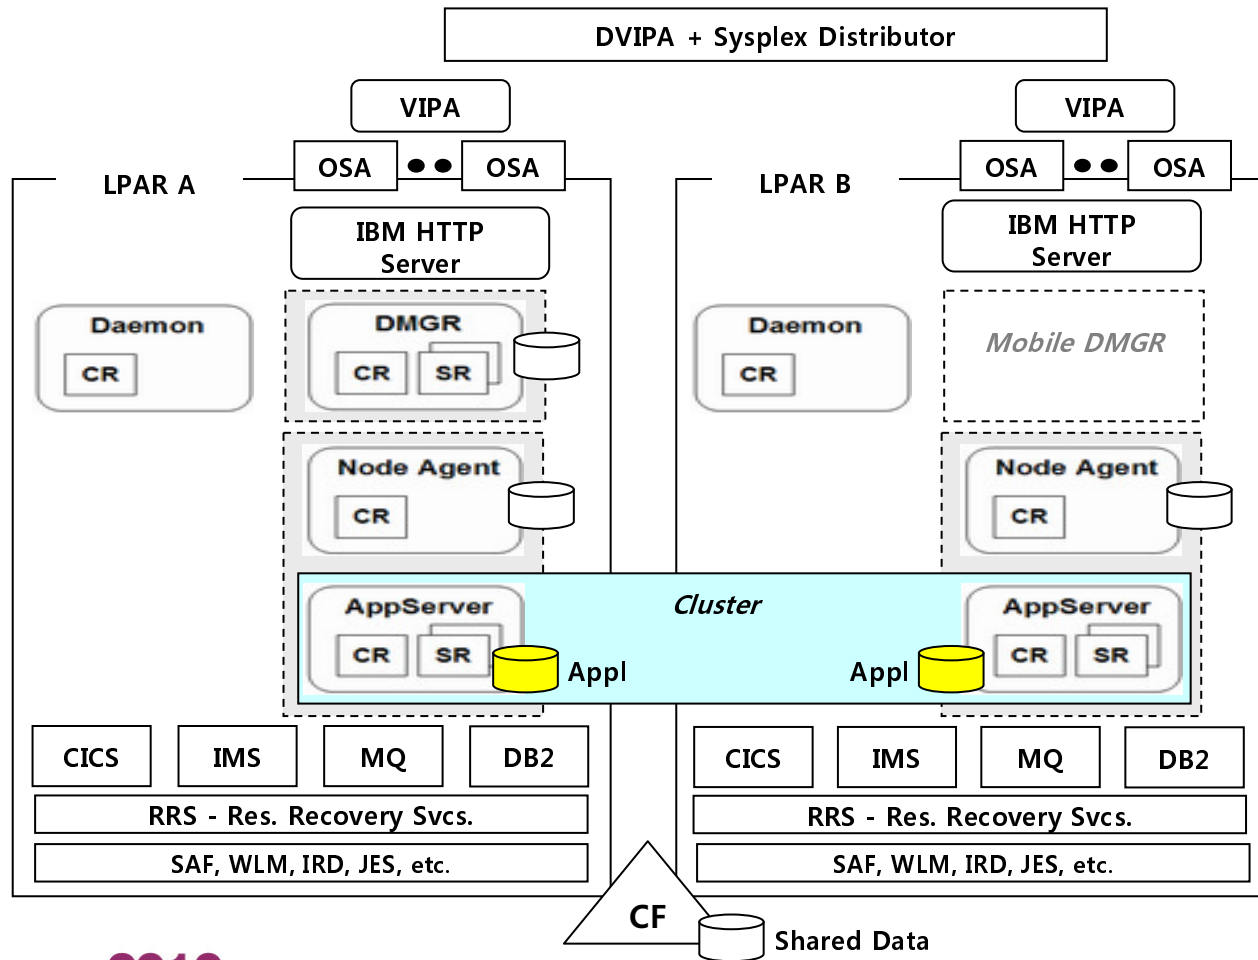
DVIPA + Sysplex Distributor

VIPA

OSA

OSA

LPAR A

IBM HTTP Server

Daemon

CR

DMGR

CR

SR

Node Agent

CR

AppServer

CR

SR

Appl

Cluster

VIPA

OSA

OSA

LPAR B

IBM HTTP Server

Daemon

CR

Mobile DMGR

Node Agent

CR

AppServer

CR

SR

Appl

CICS

IMS

MQ

DB2

RRS - Res. Recovery Svcs.

SAF, WLM, IRD, JES, etc.

CICS

IMS

MQ

DB2

RRS - Res. Recovery Svcs.

SAF, WLM, IRD, JES, etc.

CF

Shared Data

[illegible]